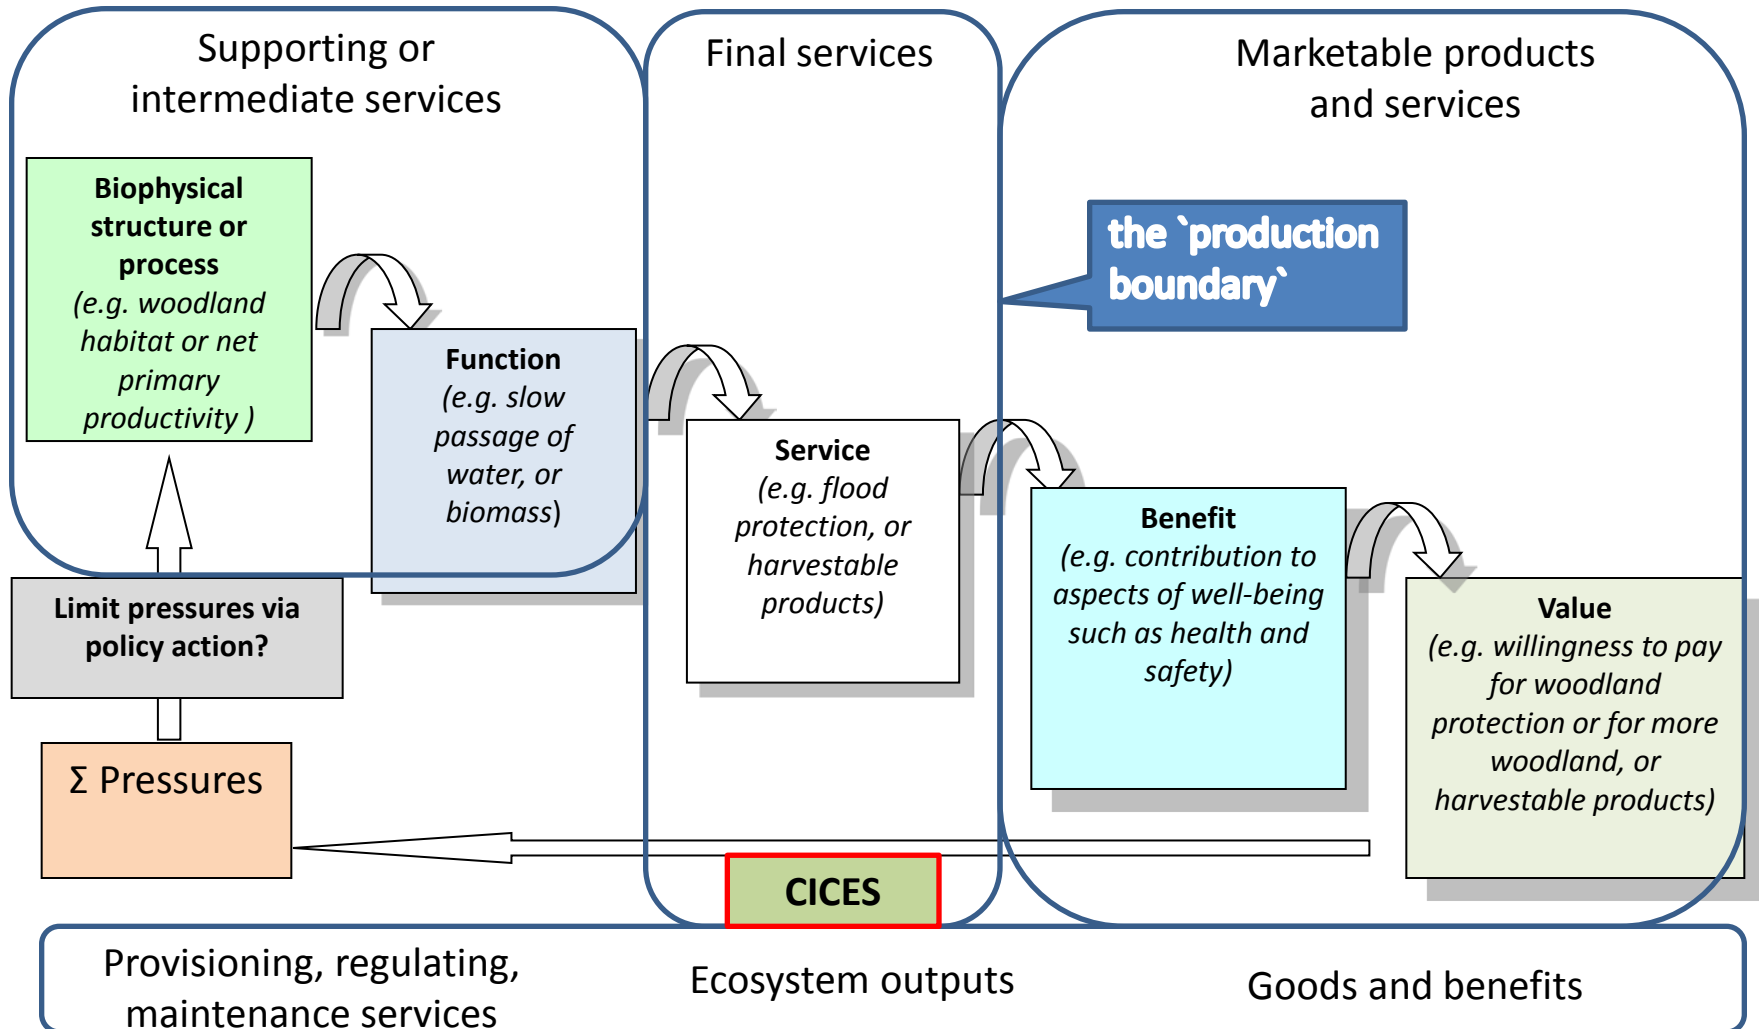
Supporting or intermediate services

Final services

Marketable products and services

the `production boundary`

Biophysical structure or process
(e.g. woodland habitat or net primary productivity )

Function
(e.g. slow passage of water, or biomass)

Service
(e.g. flood protection, or harvestable products)

Benefit
(e.g. contribution to aspects of well-being such as health and safety)

Value
(e.g. willingness to pay for woodland protection or for more woodland, or harvestable products)

Limit pressures via policy action?

Σ Pressures

CICES

Provisioning, regulating, maintenance services

Ecosystem outputs

Goods and benefits